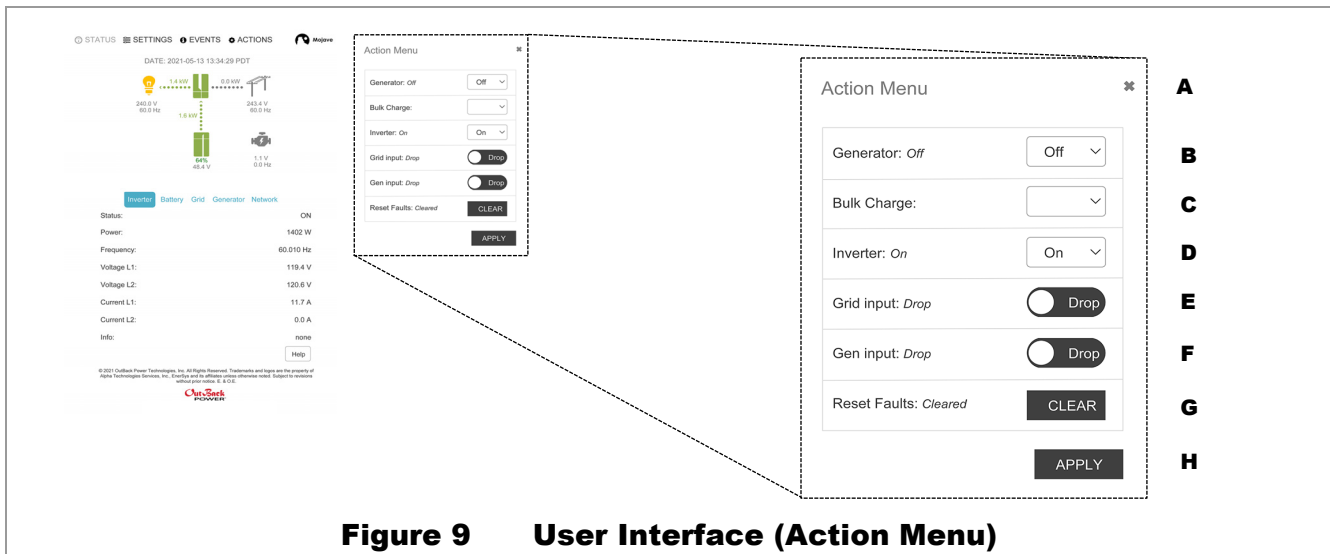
STATUS SETTINGS EVENTS ACTIONS Mojave

DATE: 2021-05-13 13:34:29 PDT

1.4 kW 0.0 kW

240.0 V 60.0 Hz

243.4 V 60.0 Hz

1.6 kW

64% 48.4 V

1.1 V 0.0 Hz

Inverter Battery Grid Generator Network

| | |
|---|---|
| Status: | ON |
| Power: | 1402 W |
| Frequency: | 60.010 Hz |
| Voltage L1: | 119.4 V |
| Voltage L2: | 120.6 V |
| Current L1: | 11.7 A |
| Current L2: | 0.0 A |
| Info: | none |

Help

© 2021 OutBack Power Technologies, Inc. All Rights Reserved. Trademarks and logos are the property of Alpha Technologies Services, Inc., EnerSys and its affiliates unless otherwise noted. Subject to revisions without prior notice. E. & O.E.

OutBack POWER

Action Menu

Generator: Off Off

Bulk Charge:

Inverter: On On

Grid input: Drop Drop

Gen input: Drop Drop

Reset Faults: Cleared CLEAR

APPLY

Action Menu ✖ A

Generator: Off Off B

Bulk Charge: C

Inverter: On On D

Grid input: Drop Drop E

Gen input: Drop Drop F

Reset Faults: Cleared CLEAR G

APPLY H

Figure 9 User Interface (Action Menu)